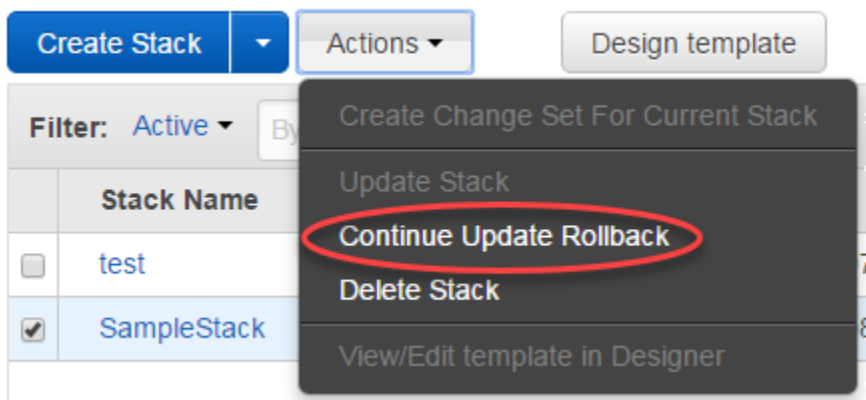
Create Stack
Actions
Design template

Filter: Active
By

Stack Name
test
SampleStack

Create Change Set For Current Stack
Update Stack
Continue Update Rollback
Delete Stack
View/Edit template in Designer